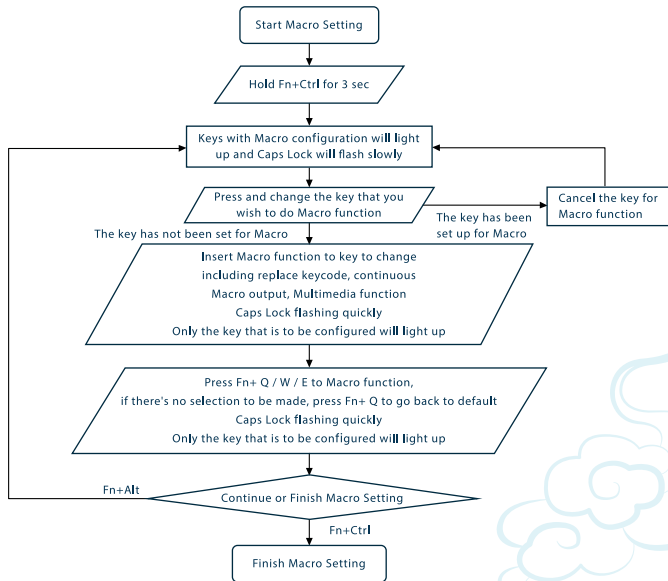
Start Macro Setting

Hold Fn+Ctrl for 3 sec

Keys with Macro configuration will light up and Caps Lock will flash slowly

Press and change the key that you wish to do Macro function

The key has been set up for Macro

Cancel the key for Macro function

The key has not been set for Macro

Insert Macro function to key to change including replace keycode, continuous Macro output, Multimedia function
Caps Lock flashing quickly
Only the key that is to be configured will light up

Press Fn+ Q / W / E to Macro function, if there's no selection to be made, press Fn+ Q to go back to default
Caps Lock flashing quickly
Only the key that is to be configured will light up

Fn+Alt

Continue or Finish Macro Setting

Fn+Ctrl

Finish Macro Setting